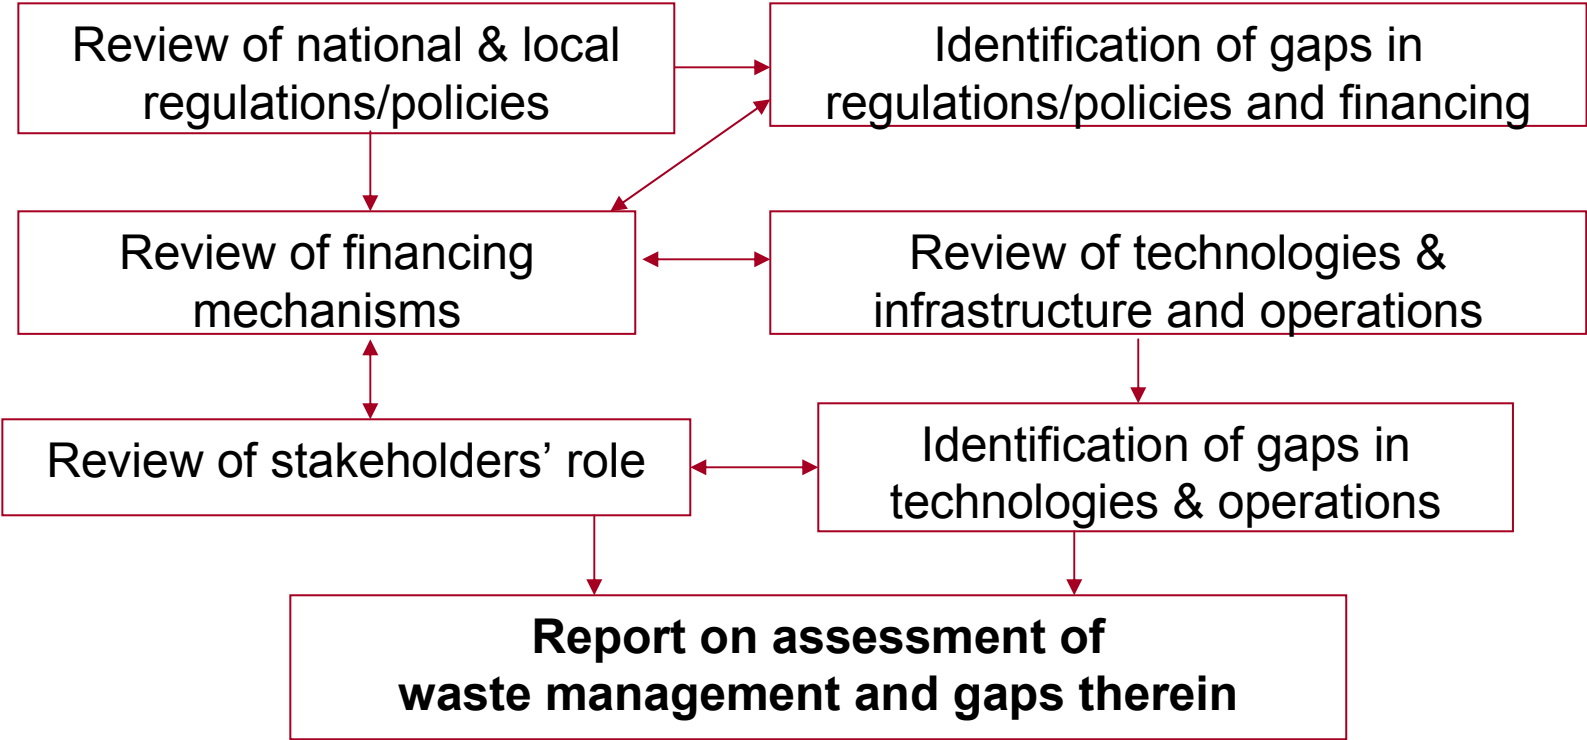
Review of national & local regulations/policies

Identification of gaps in regulations/policies and financing

Review of financing mechanisms

Review of technologies & infrastructure and operations

Review of stakeholders’ role

Identification of gaps in technologies & operations

**Report on assessment of waste management and gaps therein**